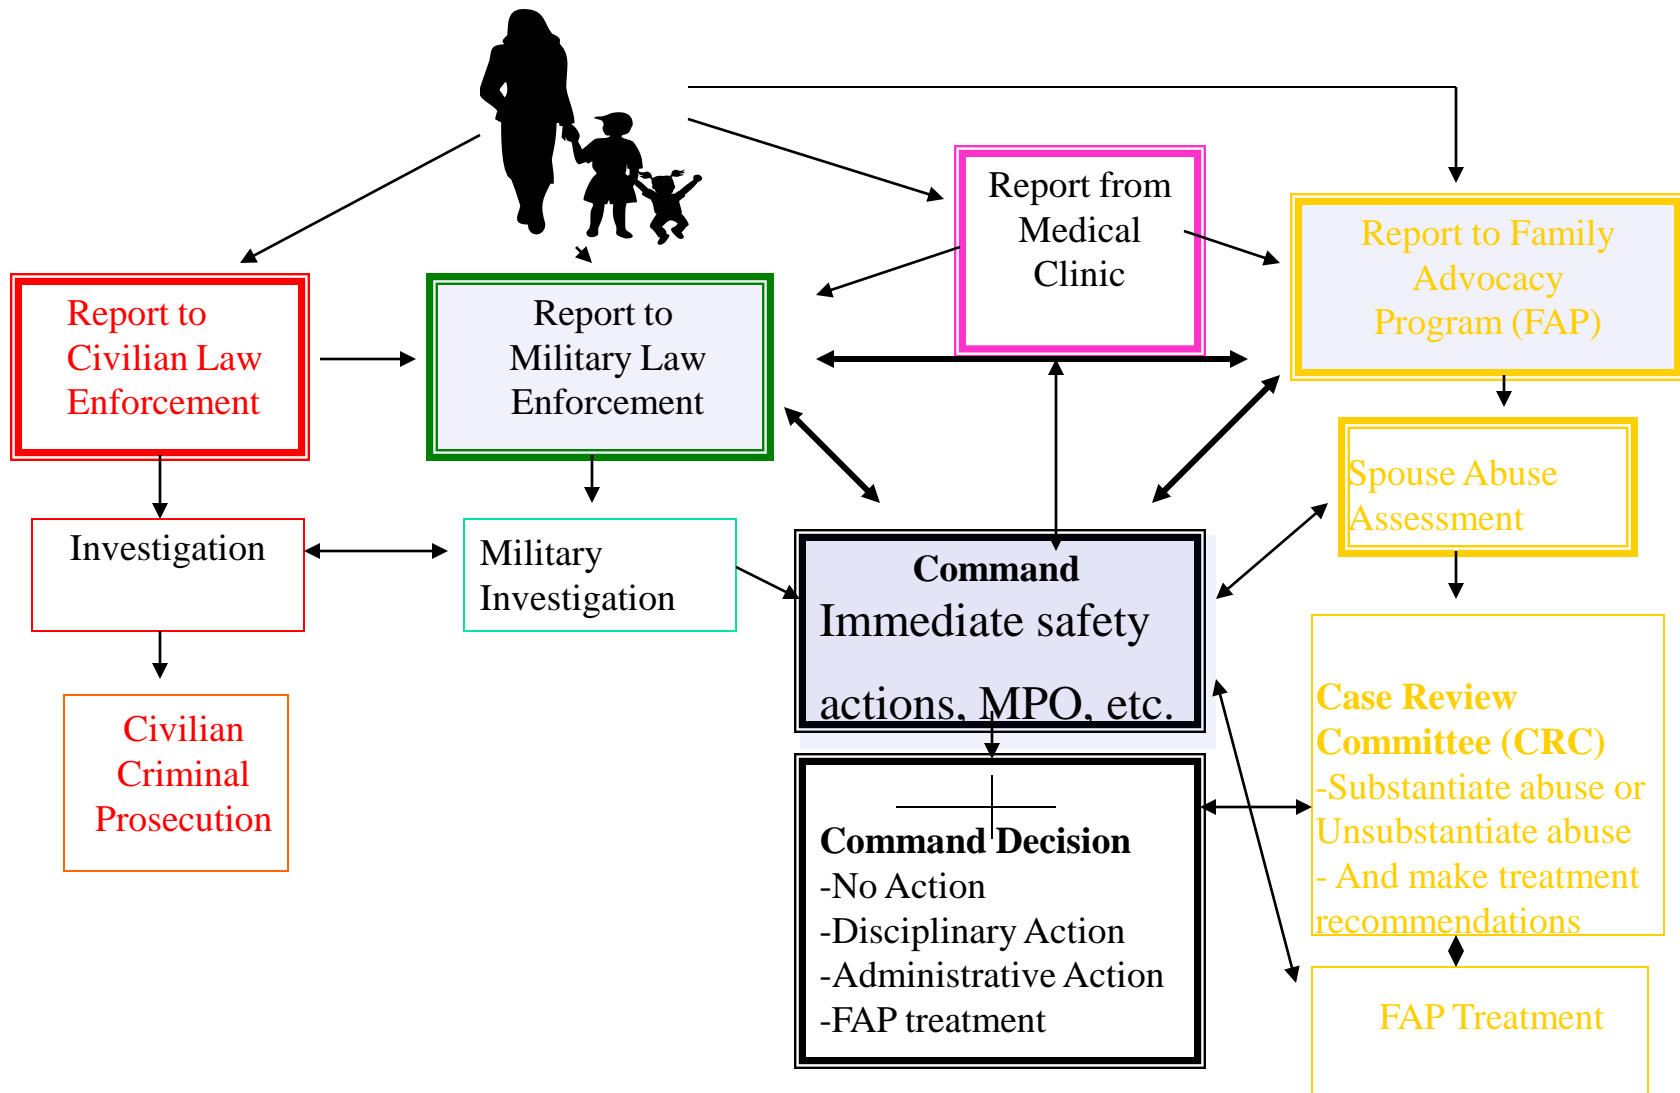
Report to Civilian Law Enforcement

Report to Military Law Enforcement

Report from Medical Clinic

Report to Family Advocacy Program (FAP)

Investigation

Military Investigation

Spouse Abuse Assessment

Civilian Criminal Prosecution

Command
Immediate safety actions, MPO, etc.

Command Decision
-No Action
-Disciplinary Action
-Administrative Action
-FAP treatment

Case Review Committee (CRC)
-Substantiate abuse or Unsubstantiate abuse
- And make treatment recommendations

FAP Treatment